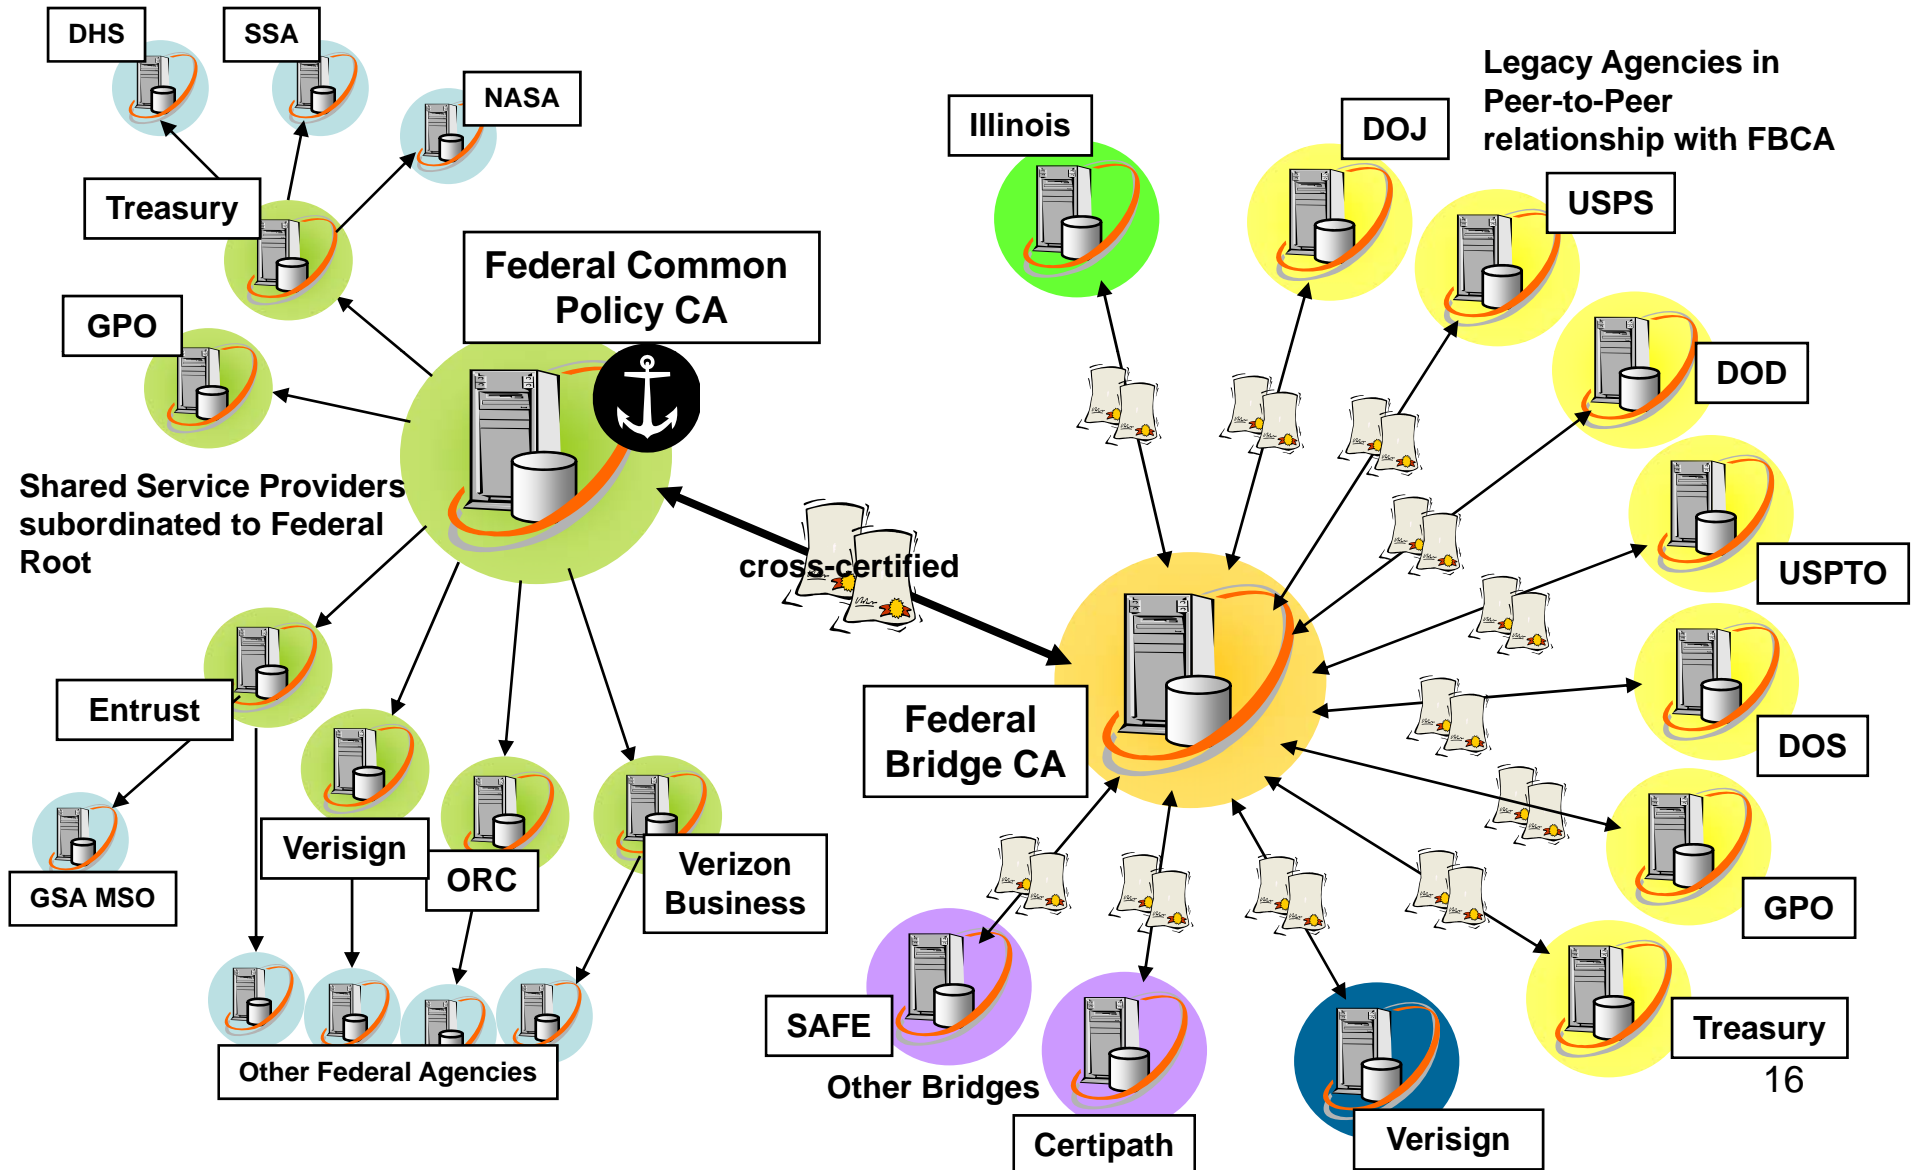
DHS

SSA

NASA

Treasury

GPO

Federal Common Policy CA

Shared Service Providers subordinated to Federal Root

Entrust

GSA MSO

Verisign

ORC

Verizon Business

Other Federal Agencies

cross-certified

Illinois

DOJ

Legacy Agencies in Peer-to-Peer relationship with FBCA

USPS

DOD

USPTO

DOS

GPO

Treasury

Federal Bridge CA

SAFE

Other Bridges

Certipath

Verisign

16